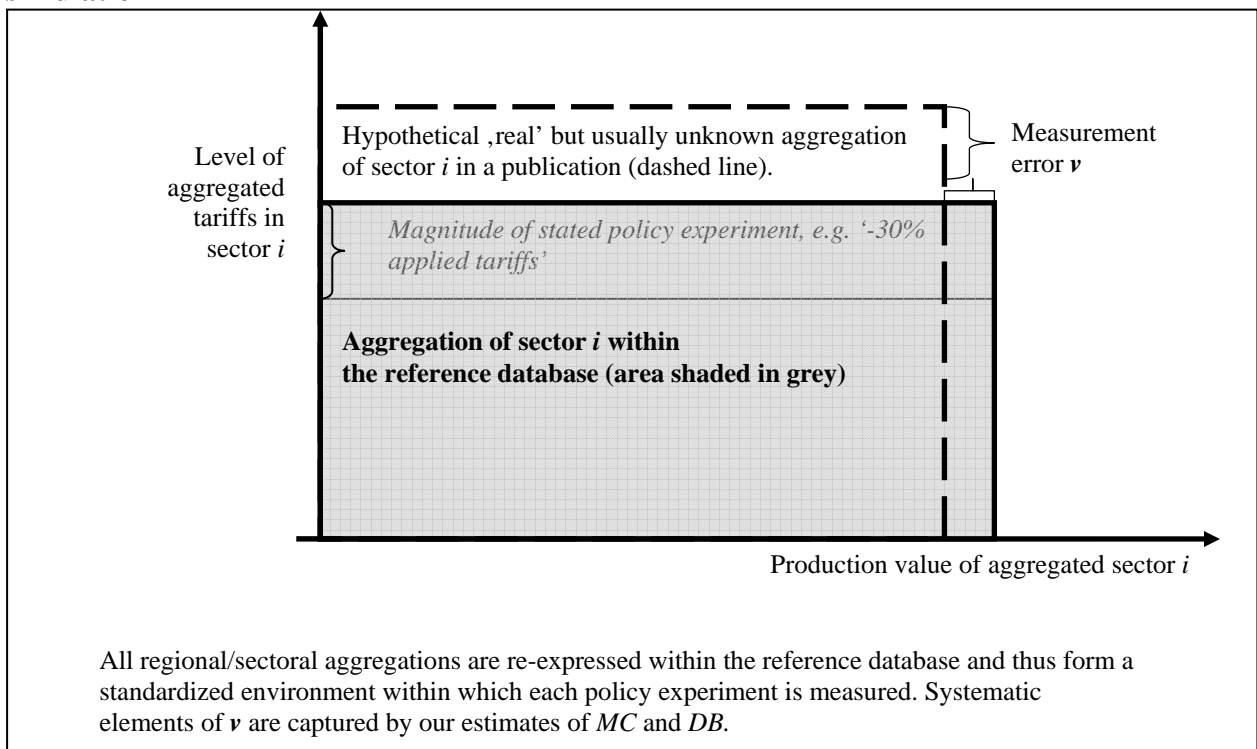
Hypothetical ‚real' but usually unknown aggregation of sector $i$ in a publication (dashed line).

Measurement error $\boldsymbol{v}$

Level of aggregated tariffs in sector $i$

*Magnitude of stated policy experiment, e.g. '-30% applied tariffs'*

**Aggregation of sector $i$ within the reference database (area shaded in grey)**

Production value of aggregated sector $i$

All regional/sectoral aggregations are re-expressed within the reference database and thus form a standardized environment within which each policy experiment is measured. Systematic elements of $\boldsymbol{v}$ are captured by our estimates of *MC* and *DB*.